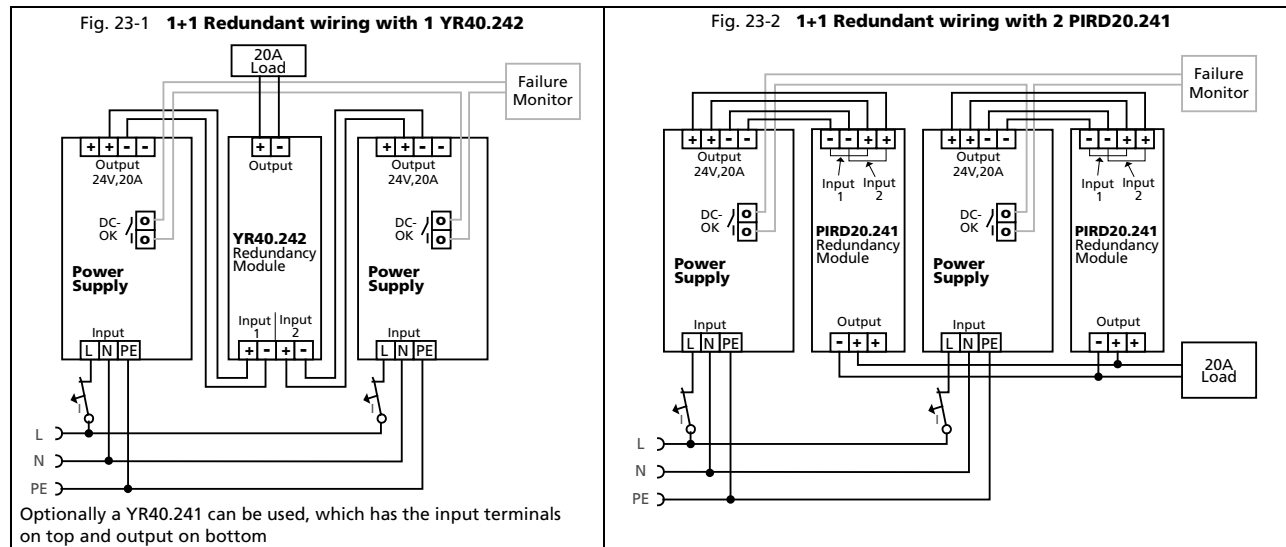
Fig. 23-1 **1+1 Redundant wiring with 1 YR40.242**

20A Load

Failure Monitor

+ + - -

Output 24V,20A

DC-OK

Power Supply

Input

L N PE

+ -

Output

YR40.242 Redundancy Module

Input 1

Input 2

+ - + -

+ + - -

Output 24V,20A

DC-OK

Power Supply

Input

L N PE

L

N

PE

Optionally a YR40.241 can be used, which has the input terminals on top and output on bottom

Fig. 23-2 **1+1 Redundant wiring with 2 PIRD20.241**

Failure Monitor

+ + - -

Output 24V,20A

DC-OK

Power Supply

Input

L N PE

- - + +

Input 1

Input 2

PIRD20.241 Redundancy Module

Output

- + +

+ + - -

Output 24V,20A

DC-OK

Power Supply

Input

L N PE

- - + +

Input 1

Input 2

PIRD20.241 Redundancy Module

Output

- + +

20A Load

L

N

PE